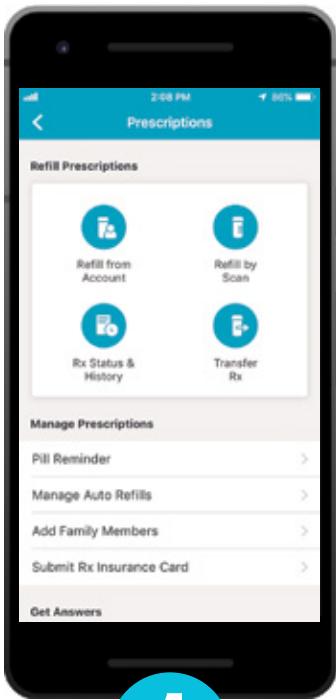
2:08 PM
86%

Prescriptions

Refill Prescriptions

Refill from Account

Refill by Scan

Rx Status & History

Transfer Rx

Manage Prescriptions

Pill Reminder

Manage Auto Refills

Add Family Members

Submit Rx Insurance Card

Get Answers